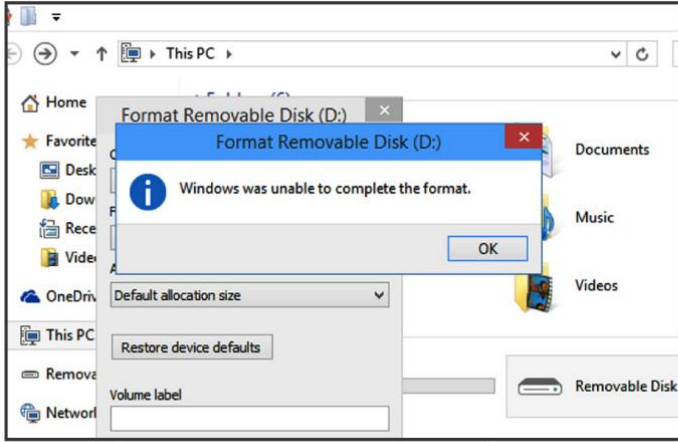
This PC

Home

Favorite

Desk

Dow

Rece

Vide

OneDriv

This PC

Remova

Networ

Format Removable Disk (D:)

Default allocation size

Restore device defaults

Volume label

Format Removable Disk (D:)

Windows was unable to complete the format.

OK

Documents

Music

Videos

Removable Disk